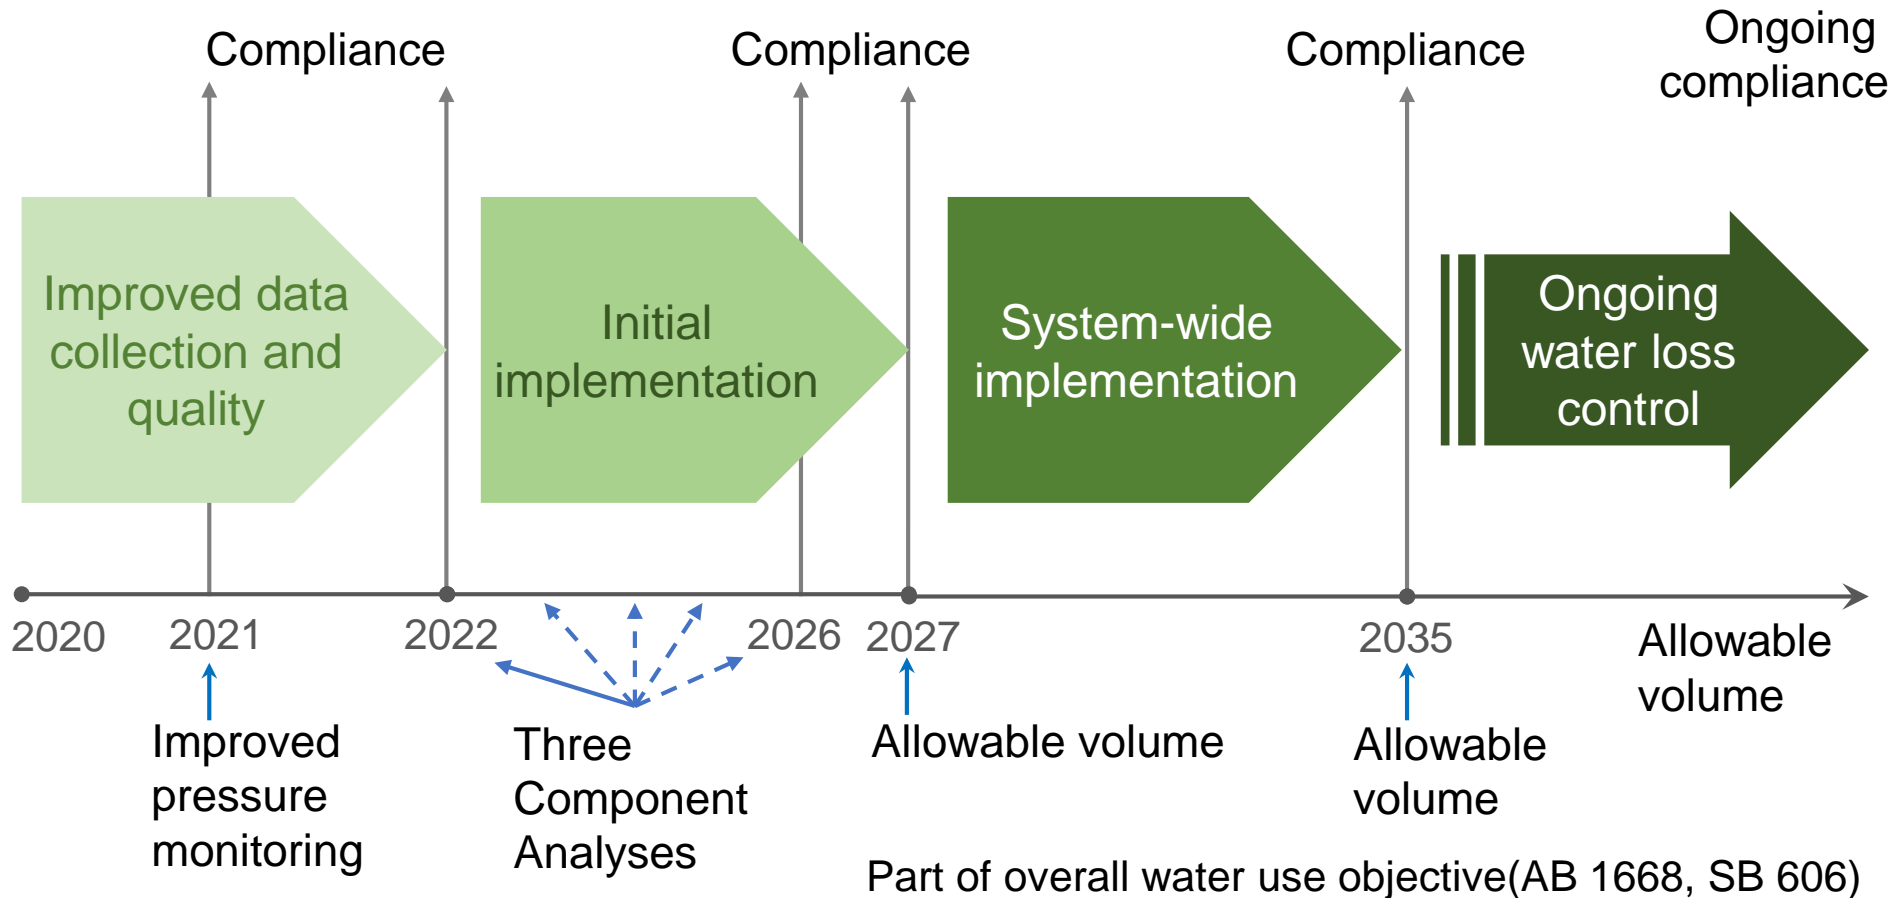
Compliance

Compliance

Compliance

Ongoing compliance

Improved data collection and quality

Initial implementation

System-wide implementation

Ongoing water loss control

2020

2021

2022

2026

2027

2035

Allowable volume

Improved pressure monitoring

Three Component Analyses

Allowable volume

Allowable volume

Part of overall water use objective(AB 1668, SB 606)